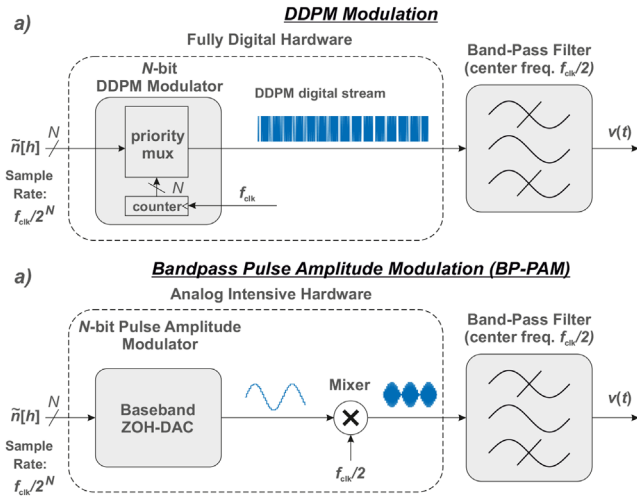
a) DDPM Modulation

Fully Digital Hardware

N-bit DDPM Modulator

DDPM digital stream

Band-Pass Filter (center freq. $f_{clk}/2$)

$\tilde{n}[h]$ N

priority mux

N

counter

$f_{clk}$

$v(t)$

Sample Rate: $f_{clk}/2^N$

a) Bandpass Pulse Amplitude Modulation (BP-PAM)

Analog Intensive Hardware

N-bit Pulse Amplitude Modulator

Band-Pass Filter (center freq. $f_{clk}/2$)

$\tilde{n}[h]$ N

Baseband ZOH-DAC

Mixer

$v(t)$

$f_{clk}/2$

Sample Rate: $f_{clk}/2^N$